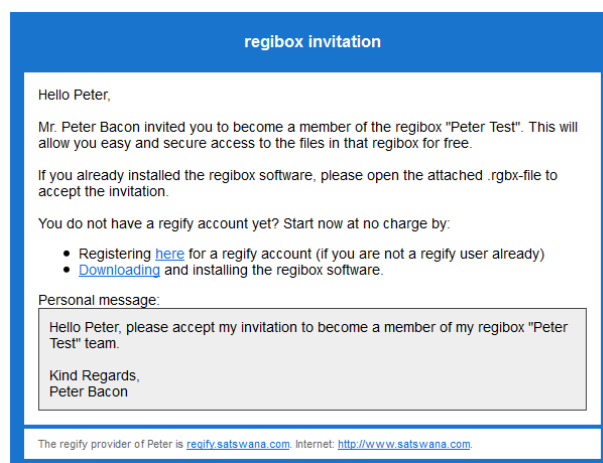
regibox invitation

Hello Peter,

Mr. Peter Bacon invited you to become a member of the regibox "Peter Test". This will allow you easy and secure access to the files in that regibox for free.

If you already installed the regibox software, please open the attached .rgbx-file to accept the invitation.

You do not have a regify account yet? Start now at no charge by:

- Registering here for a regify account (if you are not a regify user already)
- Downloading and installing the regibox software.

Personal message:

Hello Peter, please accept my invitation to become a member of my regibox "Peter Test" team.

Kind Regards,
Peter Bacon

The regify provider of Peter is regify.satswana.com. Internet: http://www.satswana.com.